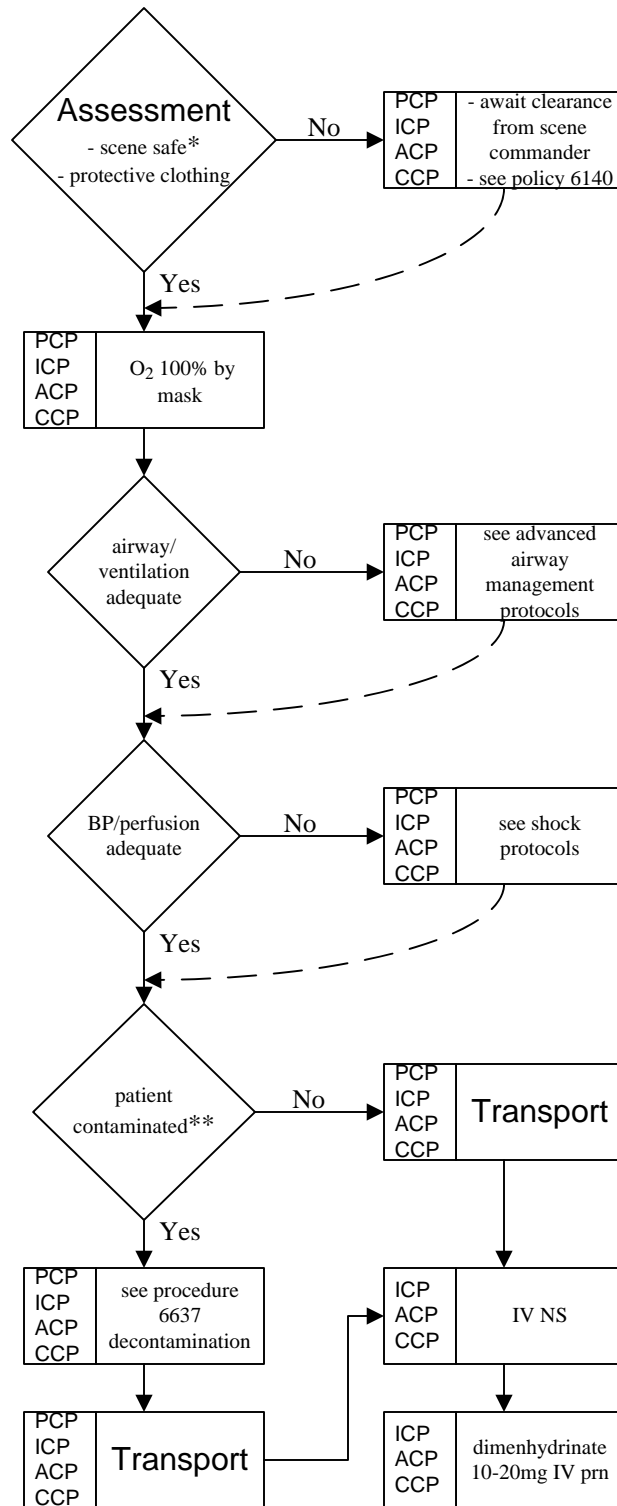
Assessment
- scene safe*
- protective clothing

No

PCP
ICP
ACP
CCP

- await clearance from scene commander
- see policy 6140

Yes

PCP
ICP
ACP
CCP

$O_2$ 100% by mask

airway/ ventilation adequate

No

PCP
ICP
ACP
CCP

see advanced airway management protocols

Yes

BP/perfusion adequate

No

PCP
ICP
ACP
CCP

see shock protocols

Yes

patient contaminated**

No

PCP
ICP
ACP
CCP

Transport

Yes

PCP
ICP
ACP
CCP

see procedure 6637 decontamination

ICP
ACP
CCP

IV NS

PCP
ICP
ACP
CCP

Transport

ICP
ACP
CCP

dimenhydrinate 10-20mg IV prn